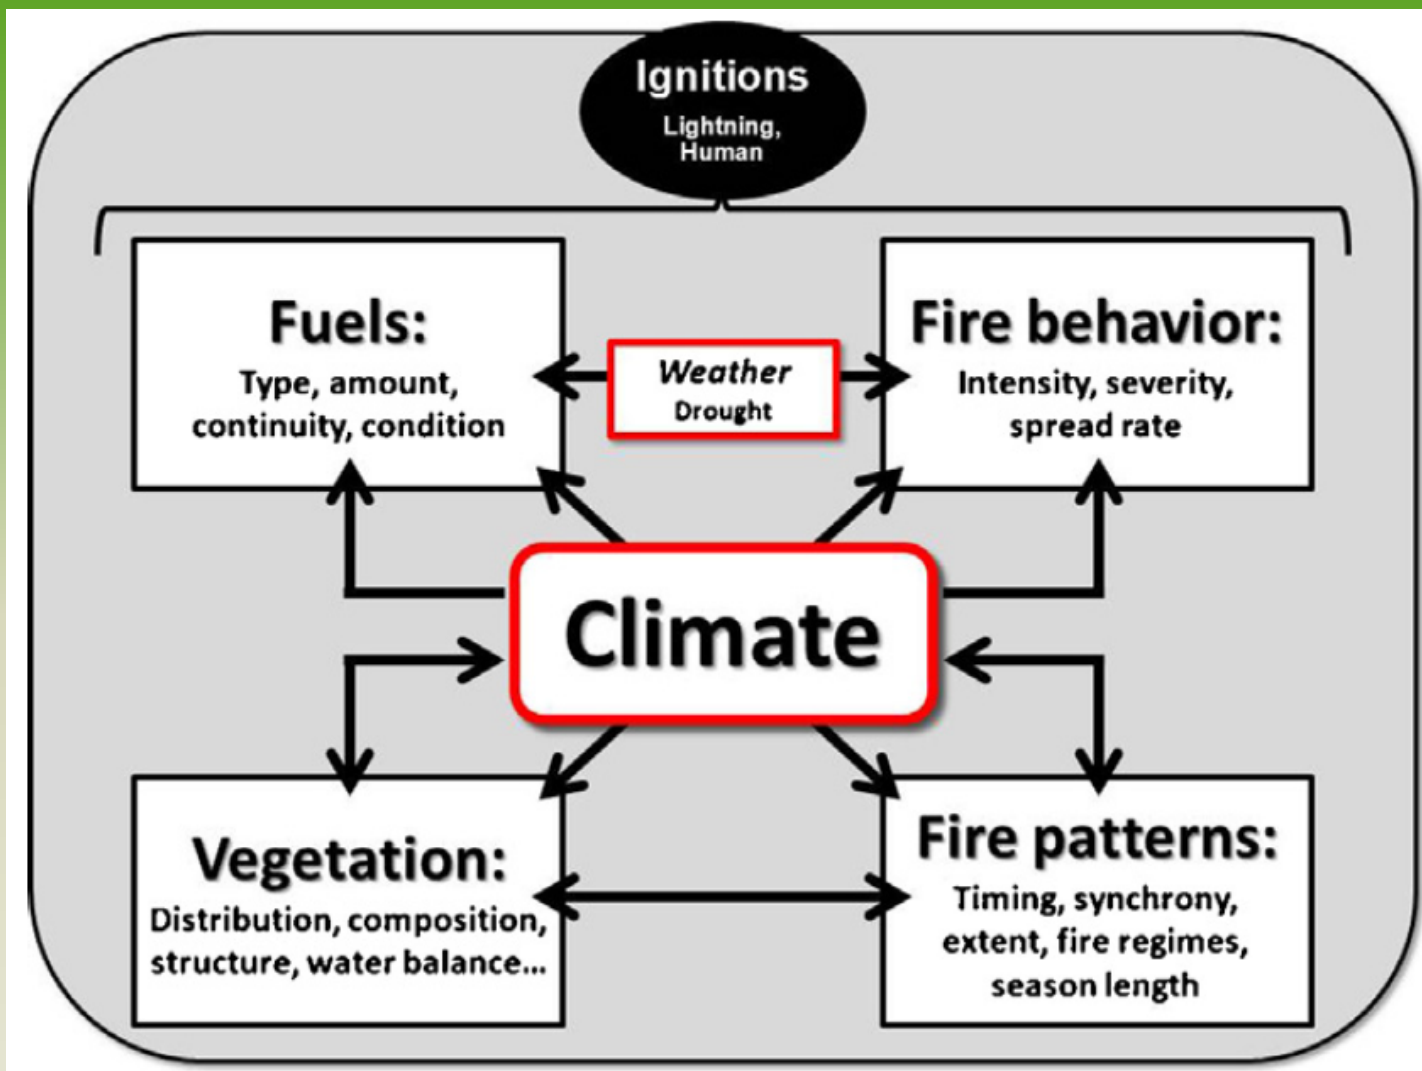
Ignitions
Lightning, Human

Fuels:
Type, amount, continuity, condition

Weather
Drought

Fire behavior:
Intensity, severity, spread rate

Climate

Vegetation:
Distribution, composition, structure, water balance...

Fire patterns:
Timing, synchrony, extent, fire regimes, season length